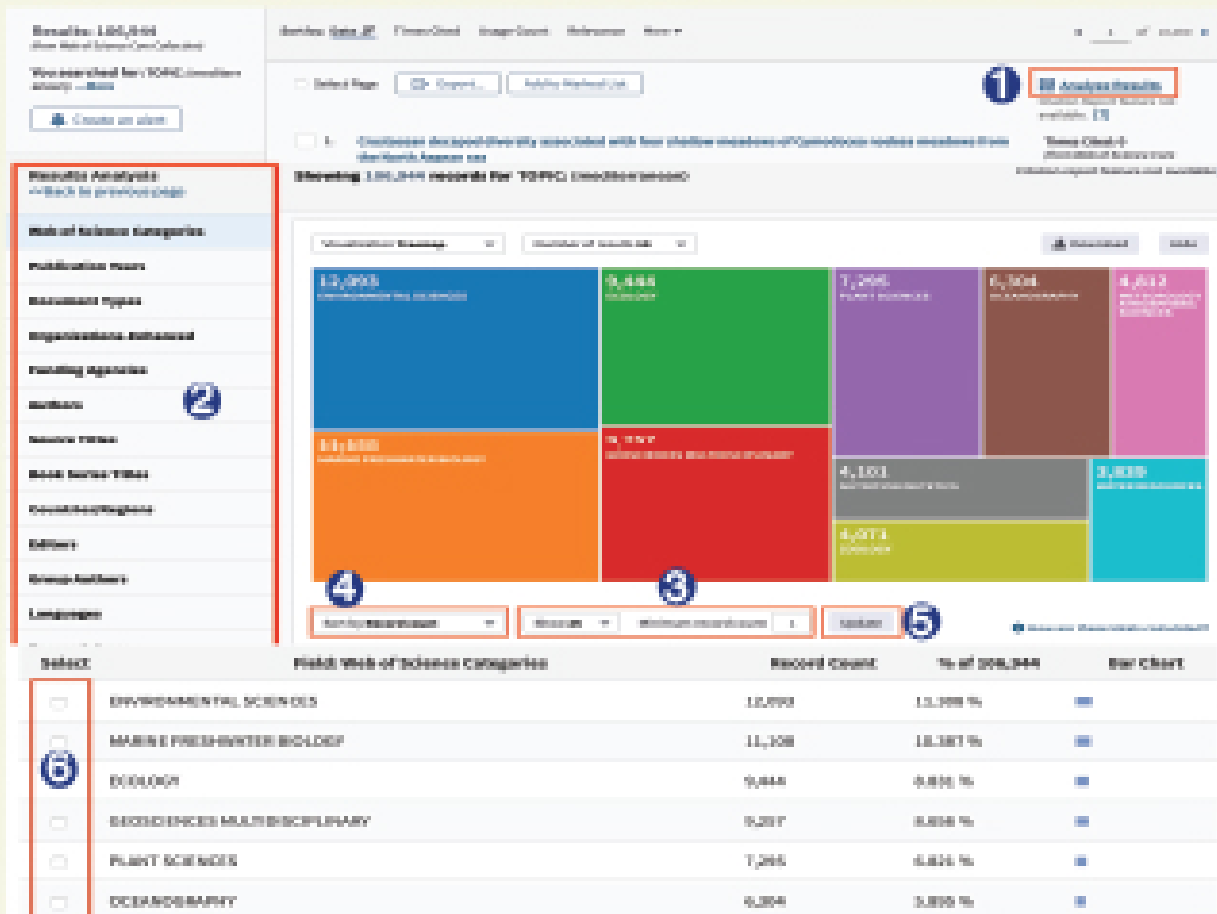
Results: 106,044
(from Web of Science Core Collection)

You searched for: TOPIC: (seedlings) ...More

Create an alert

Results Analysis
<<Back to previous page

Web of Science Categories

Publication Years

Document Types

Organizations-Enhanced

Funding Agencies

Authors

Source Titles

Book Series Titles

Countries/Regions

Editors

Group Authors

Languages

Sort by: Date | Times Cited | Usage Count | Relevance | More

of

Select Page | Export... | Add to Marked List

1 Analyze Results

Times Cited: 0

Showing 106,044 records for TOPIC: (seedlings)

2

Visualization: Treemap | Number of results: 10

Download | Hide

12,093
ENVIRONMENTAL SCIENCES

9,444
ECOLOGY

7,295
PLANT SCIENCES

6,304

4,613

11,108
MARINE FRESHWATER BIOLOGY

9,257
GEOSCIENCES MULTIDISCIPLINARY

4,101

3,839

4,071

4

3

Update

5

| Select | Field: Web of Science Categories | Record Count | % of 106,044 | Bar Chart |
|---|---|---|---|---|
| | ENVIRONMENTAL SCIENCES | 12,093 | 11.398 % | |
| | MARINE FRESHWATER BIOLOGY | 11,108 | 10.387 % | |
| | ECOLOGY | 9,444 | 8.831 % | |
| | GEOSCIENCES MULTIDISCIPLINARY | 9,257 | 8.656 % | |
| | PLANT SCIENCES | 7,295 | 6.821 % | |
| | OCEANOGRAPHY | 6,304 | 5.895 % | |

6